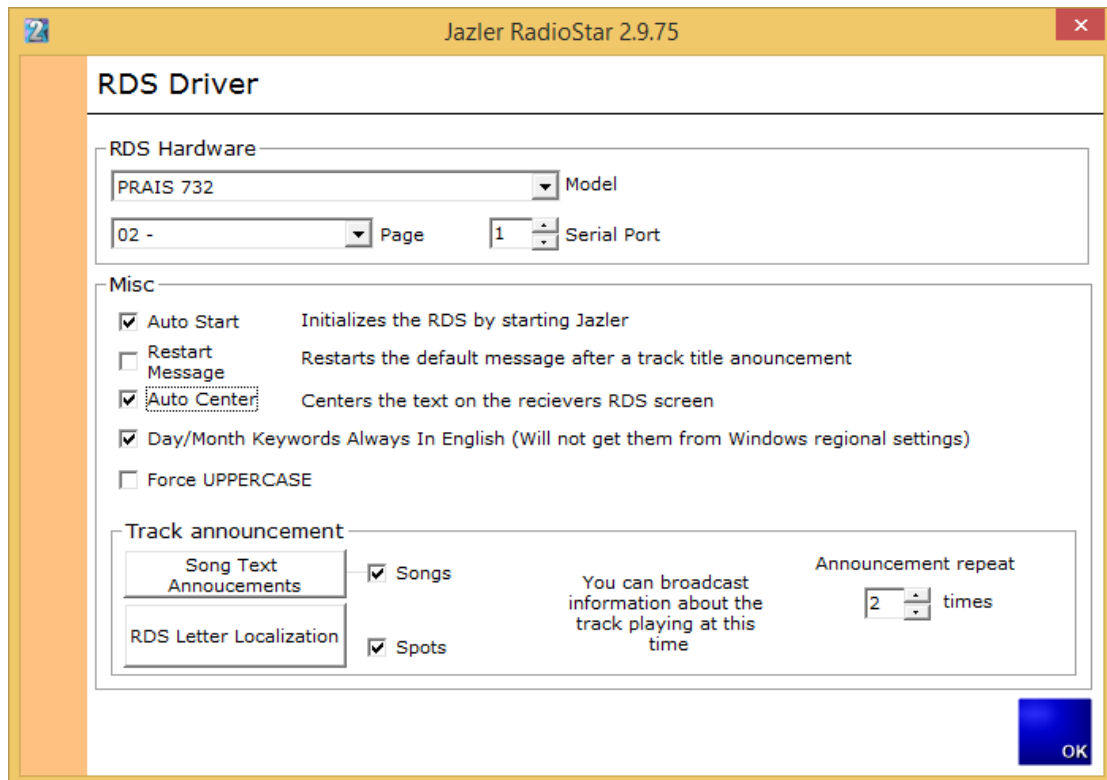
Jazler RadioStar 2.9.75

RDS Driver

RDS Hardware

PRAIS 732 Model

02 - Page 1 Serial Port

Misc

Auto Start Initializes the RDS by starting Jazler

Restart Message Restarts the default message after a track title anouncement

Auto Center Centers the text on the recievers RDS screen

Day/Month Keywords Always In English (Will not get them from Windows regional settings)

Force UPPERCASE

Track announcement

Song Text Annoucements

Songs

RDS Letter Localization

Spots

You can broadcast information about the track playing at this time

Announcement repeat

2 times

OK